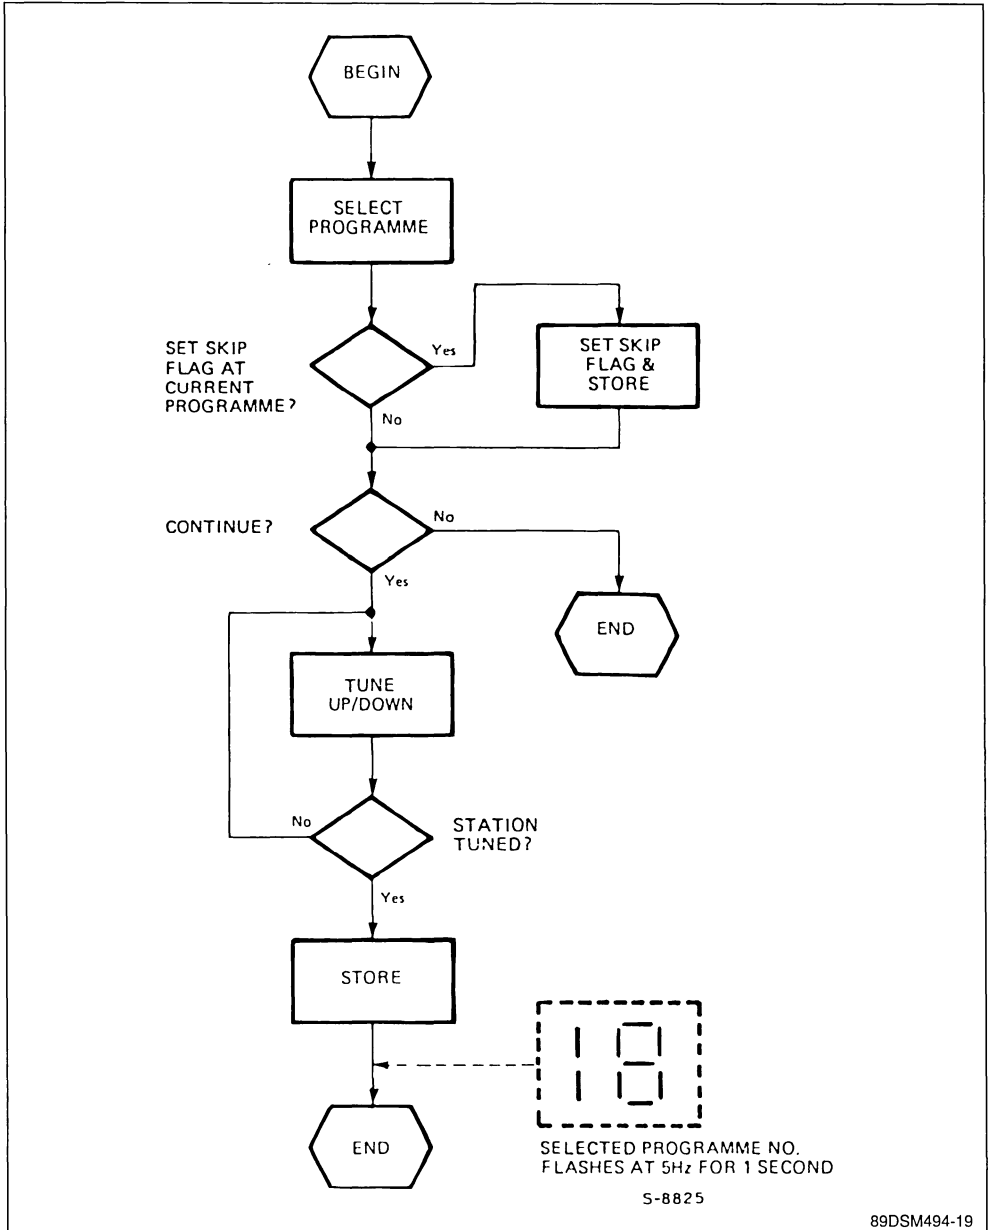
BEGIN

SELECT PROGRAMME

SET SKIP FLAG AT CURRENT PROGRAMME?

Yes

SET SKIP FLAG & STORE

No

CONTINUE?

No

Yes

END

TUNE UP/DOWN

No

STATION TUNED?

Yes

STORE

18

END

SELECTED PROGRAMME NO. FLASHES AT 5Hz FOR 1 SECOND

S-8825

89DSM494-19